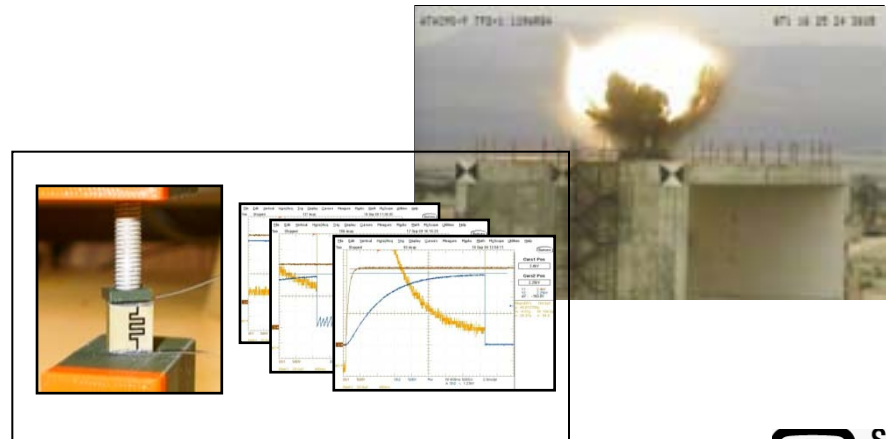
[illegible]

File Edit Vertical Horiz/Acq Trig Display Cursors Measure Masks Math MyScope Utilities Help

File Edit Vertical Horiz/Acq Trig Display Cursors Measure Masks Math MyScope Utilities Help

File Edit Vertical Horiz/Acq Trig Display Cursors Measure Masks Math MyScope Utilities Help

Curs1 Pos

Curs2 Pos

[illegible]